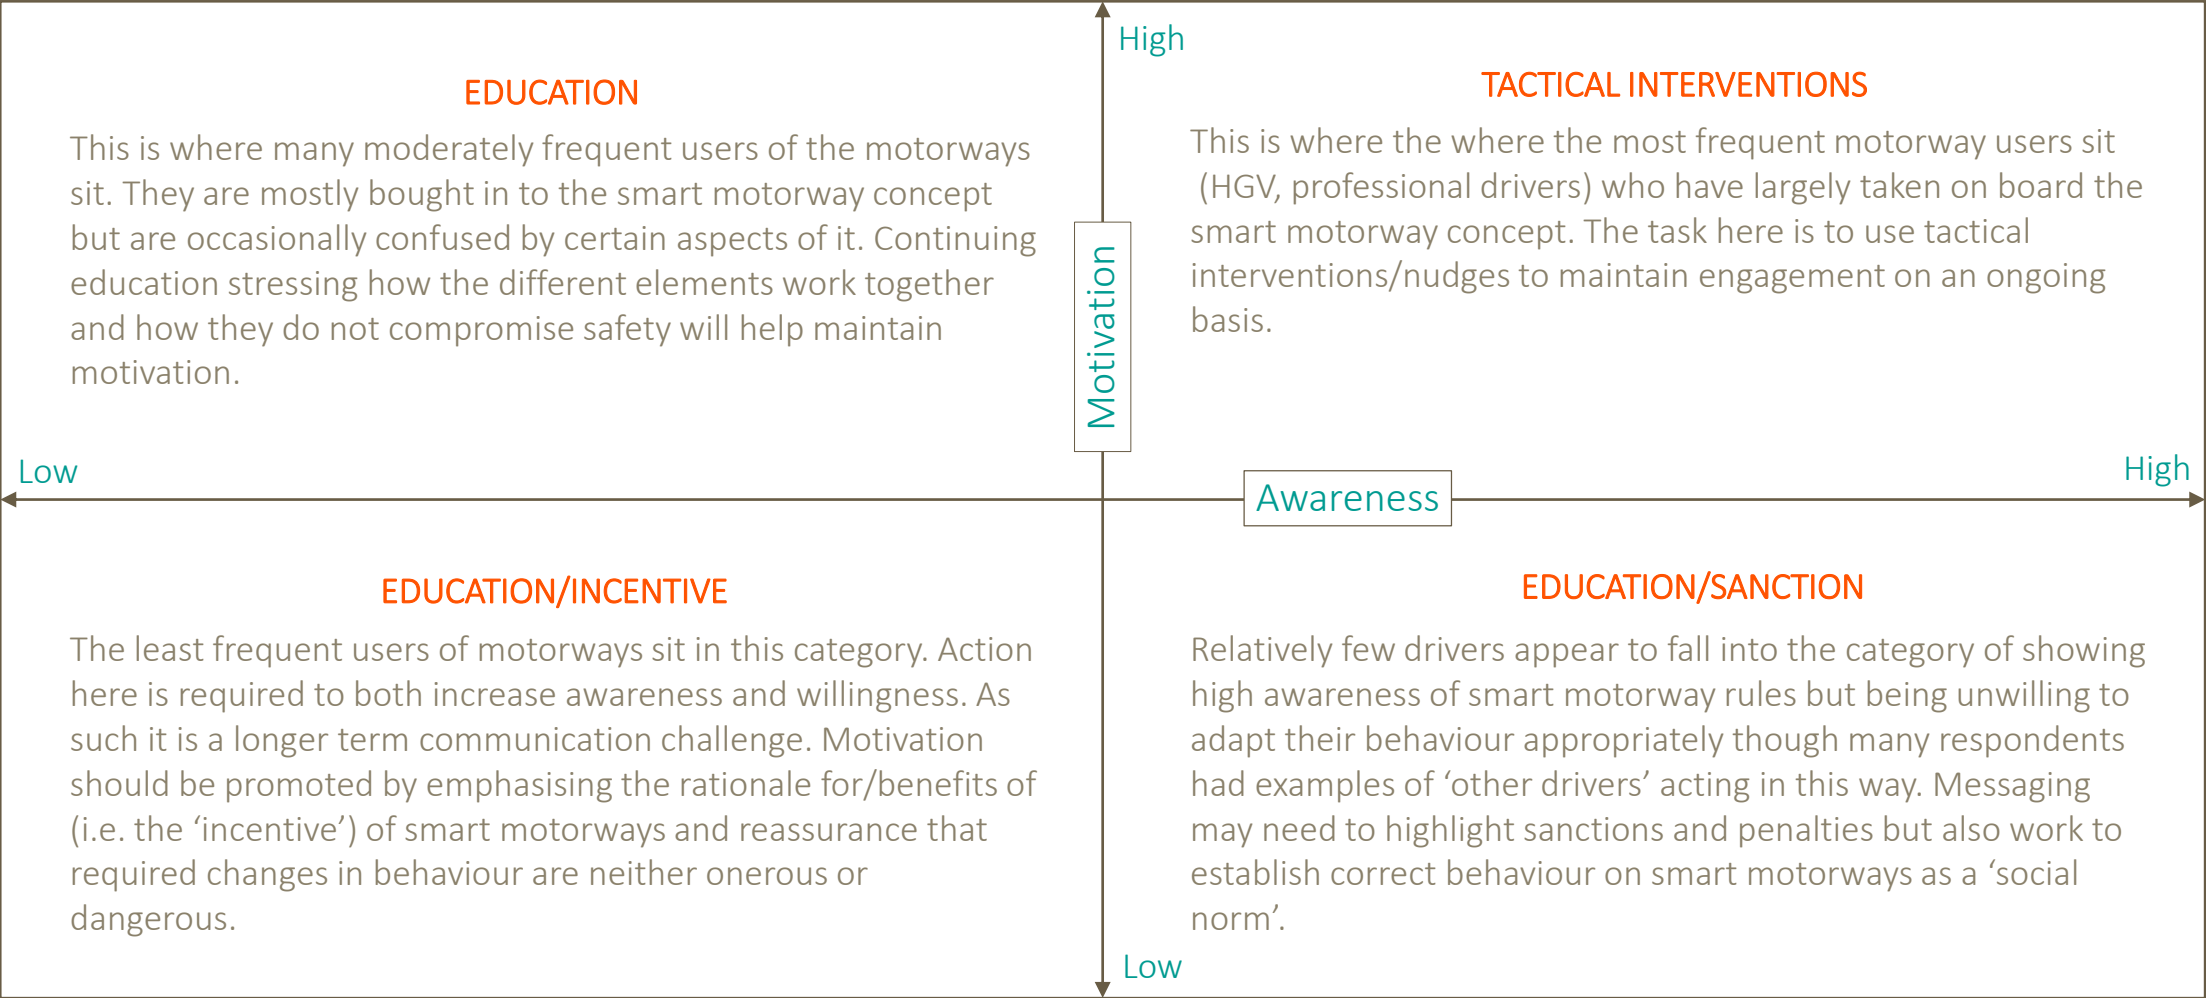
High

EDUCATION

This is where many moderately frequent users of the motorways sit. They are mostly bought in to the smart motorway concept but are occasionally confused by certain aspects of it. Continuing education stressing how the different elements work together and how they do not compromise safety will help maintain motivation.

TACTICAL INTERVENTIONS

This is where the where the most frequent motorway users sit (HGV, professional drivers) who have largely taken on board the smart motorway concept. The task here is to use tactical interventions/nudges to maintain engagement on an ongoing basis.

Motivation

Low

Awareness

High

EDUCATION/INCENTIVE

The least frequent users of motorways sit in this category. Action here is required to both increase awareness and willingness. As such it is a longer term communication challenge. Motivation should be promoted by emphasising the rationale for/benefits of (i.e. the 'incentive') of smart motorways and reassurance that required changes in behaviour are neither onerous or dangerous.

EDUCATION/SANCTION

Relatively few drivers appear to fall into the category of showing high awareness of smart motorway rules but being unwilling to adapt their behaviour appropriately though many respondents had examples of 'other drivers' acting in this way. Messaging may need to highlight sanctions and penalties but also work to establish correct behaviour on smart motorways as a 'social norm'.

Low